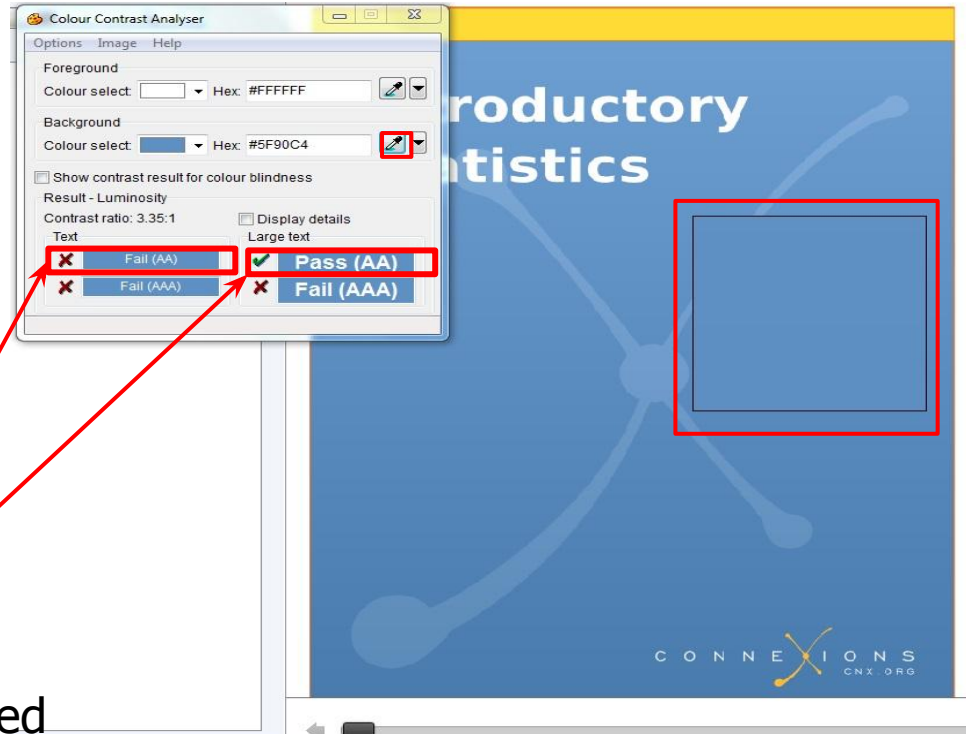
Colour Contrast Analyser

Options Image Help

Foreground

Colour select: Hex: #FFFFFF

Background

Colour select: Hex: #5F90C4

Show contrast result for colour blindness

Result - Luminosity

Contrast ratio: 3.35:1

Display details

Text

Fail (AA)

Fail (AAA)

Large text

Pass (AA)

Fail (AAA)

roductory

tistics

CONNEXIONS

CNX.ORG

ed